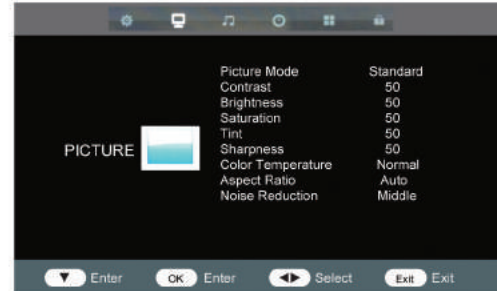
PICTURE

| | |
|---|---|
| Picture Mode | Standard |
| Contrast | 50 |
| Brightness | 50 |
| Saturation | 50 |
| Tint | 50 |
| Sharpness | 50 |
| Color Temperature | Normal |
| Aspect Ratio | Auto |
| Noise Reduction | Middle |

▼ Enter OK Enter ◀▶ Select Exit Exit